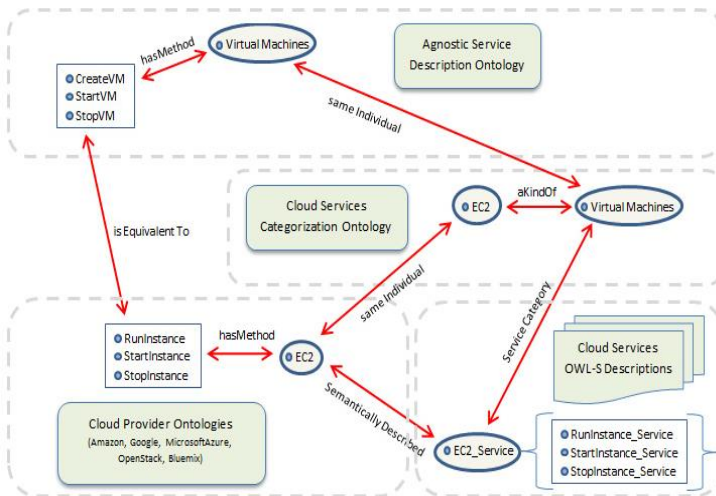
Virtual Machines

hasMethod

CreateVM
StartVM
StopVM

Agnostic Service Description Ontology

same Individual

Cloud Services Categorization Ontology

EC2

aKindOf

Virtual Machines

is Equivalent To

same Individual

Service Category

Cloud Services OWL-S Descriptions

RunInstance
StartInstance
StopInstance

hasMethod

EC2

Semantically Described

Cloud Provider Ontologies (Amazon, Google, MicrosoftAzure, OpenStack, Bluemix)

EC2_Service

RunInstance_Service
StartInstance_Service
StopInstance_Service